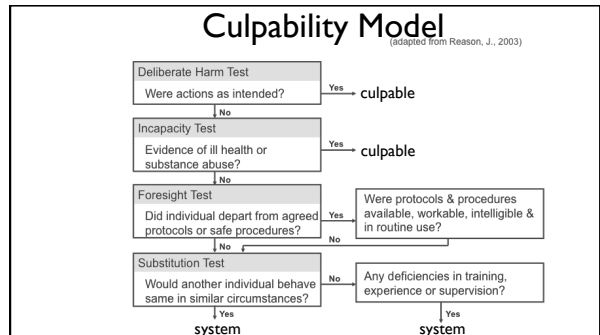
Culpability Model (adapted from Reason, J., 2003)

Deliberate Harm Test
Were actions as intended?
Yes
culpable
No

Incapacity Test
Evidence of ill health or substance abuse?
Yes
culpable
No

Foresight Test
Did individual depart from agreed protocols or safe procedures?
Yes
Were protocols & procedures available, workable, intelligible & in routine use?
No
No

Substitution Test
Would another individual behave same in similar circumstances?
No
Any deficiencies in training, experience or supervision?
Yes
system
Yes
system